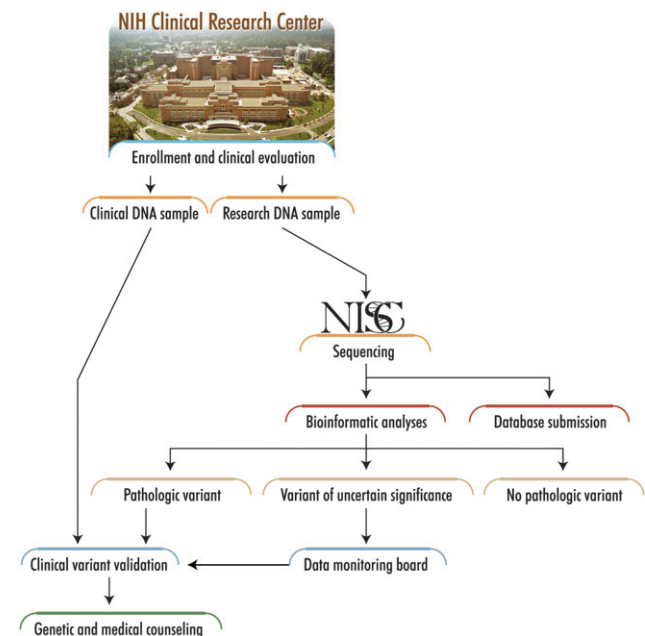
NIH Clinical Research Center

Enrollment and clinical evaluation

Clinical DNA sample

Research DNA sample

NISC

Sequencing

Bioinformatic analyses

Database submission

Pathologic variant

Variant of uncertain significance

No pathologic variant

Clinical variant validation

Data monitoring board

Genetic and medical counseling